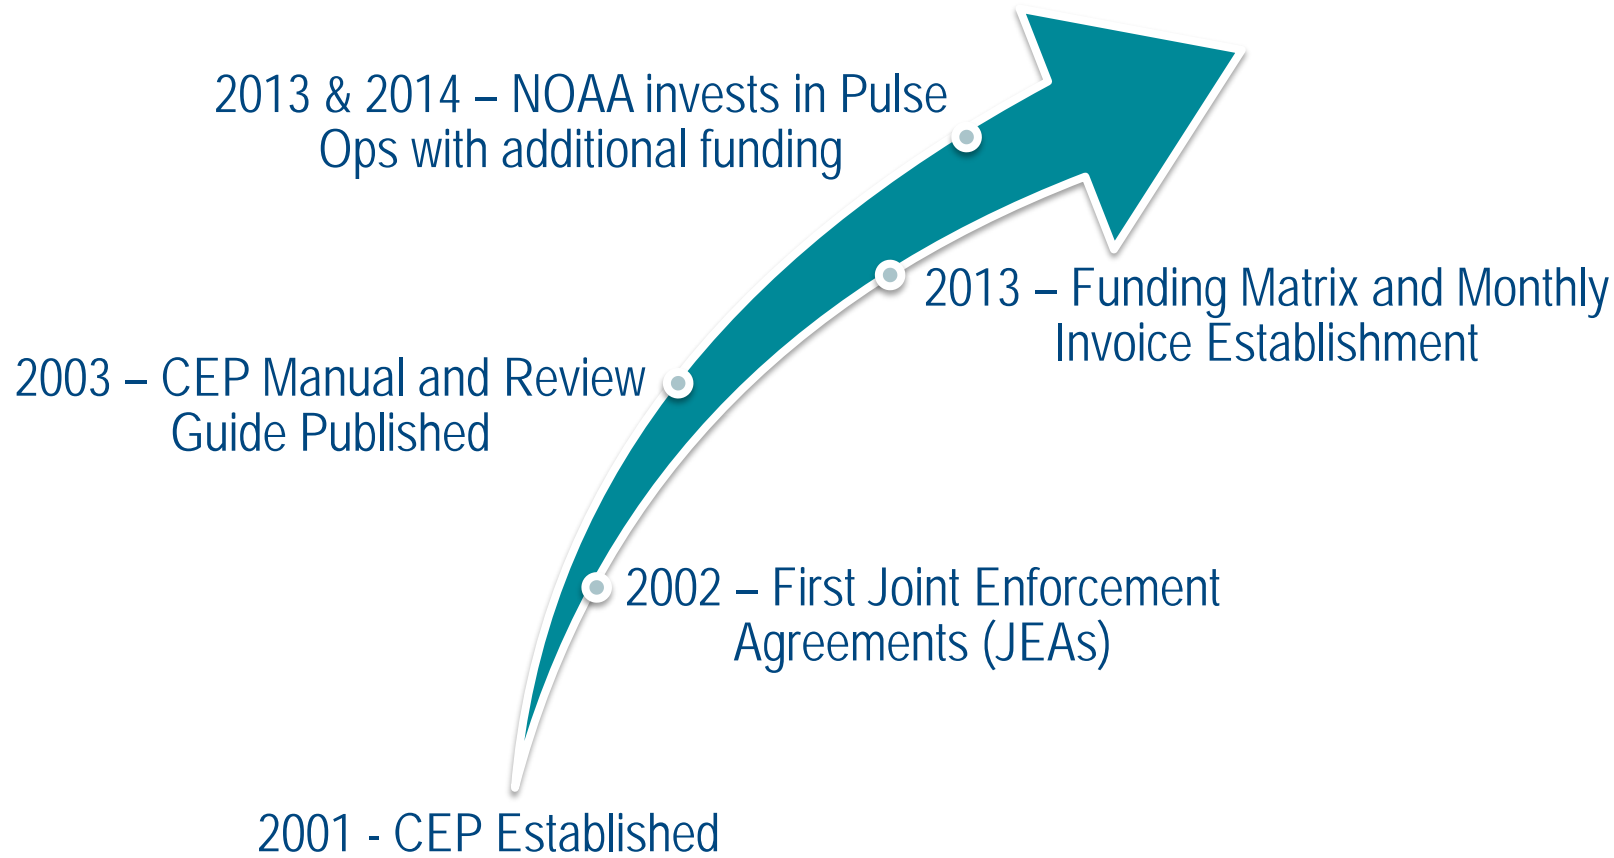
2013 & 2014 – NOAA invests in Pulse Ops with additional funding

2013 – Funding Matrix and Monthly Invoice Establishment

2003 – CEP Manual and Review Guide Published

2002 – First Joint Enforcement Agreements (JEAs)

2001 - CEP Established